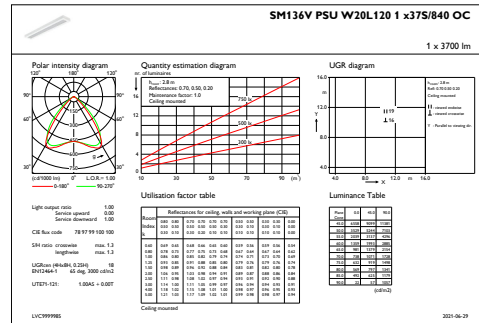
SM136V PSU W20L120 1 x37S/840 OC

1 x 3700 lm

Polar intensity diagram

120° 180° 120°

90° 90°

60° 60°

30° 0° 30°

(cd/1000 lm) 0° L.O.R.= 1.00

0-180° 90-270°

Quantity estimation diagram

nr. of luminaires

h$_{room}$: 2.8 m
Reflectances: 0.70, 0.50, 0.20
Maintenance factor: 1.0
Ceiling mounted

750 lx
500 lx
300 lx

10 30 50 70 90 (m²)

UGR diagram

16.0

12.0

Y

8.0

4.0

4.0 8.0 12.0 m 16.0

X

Utilisation factor table

Reflectances for ceiling, walls and working plane (CIE)

Light output ratio 1.00
Service upward 0.00
Service downward 1.00

CIE flux code 78 97 99 100 100

S/H ratio crosswise max. 1.3
lengthwise max. 1.3

UGRtot (4Hx8H, 0.25H) 18
EN12464-1 65 deg. 3000 cd/m2

UTE71-121: 1.00AS + 0.00T

Ceiling mounted

Luminance Table

(cd/m2)

LVC9999985

2021-06-29